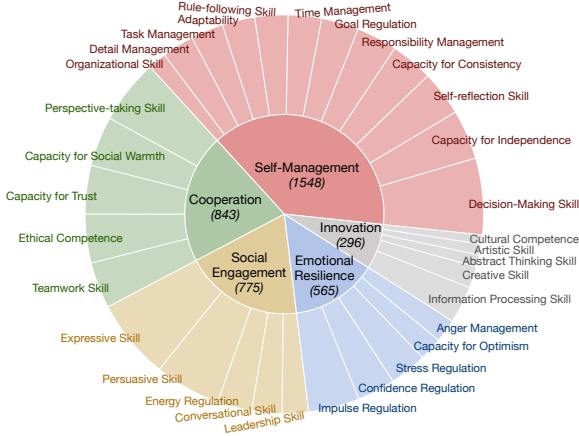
Rule-following Skill
Adaptability
Time Management
Goal Regulation
Task Management
Detail Management
Responsibility Management
Organizational Skill
Capacity for Consistency
Perspective-taking Skill
Self-reflection Skill
Capacity for Independence
Capacity for Social Warmth
Self-Management
(1548)
Capacity for Trust
Cooperation
(843)
Decision-Making Skill
Innovation
(296)
Cultural Competence
Artistic Skill
Ethical Competence
Abstract Thinking Skill
Social Engagement
(775)
Emotional Resilience
(565)
Creative Skill
Teamwork Skill
Information Processing Skill
Anger Management
Expressive Skill
Capacity for Optimism
Stress Regulation
Persuasive Skill
Confidence Regulation
Energy Regulation
Impulse Regulation
Conversational Skill
Leadership Skill